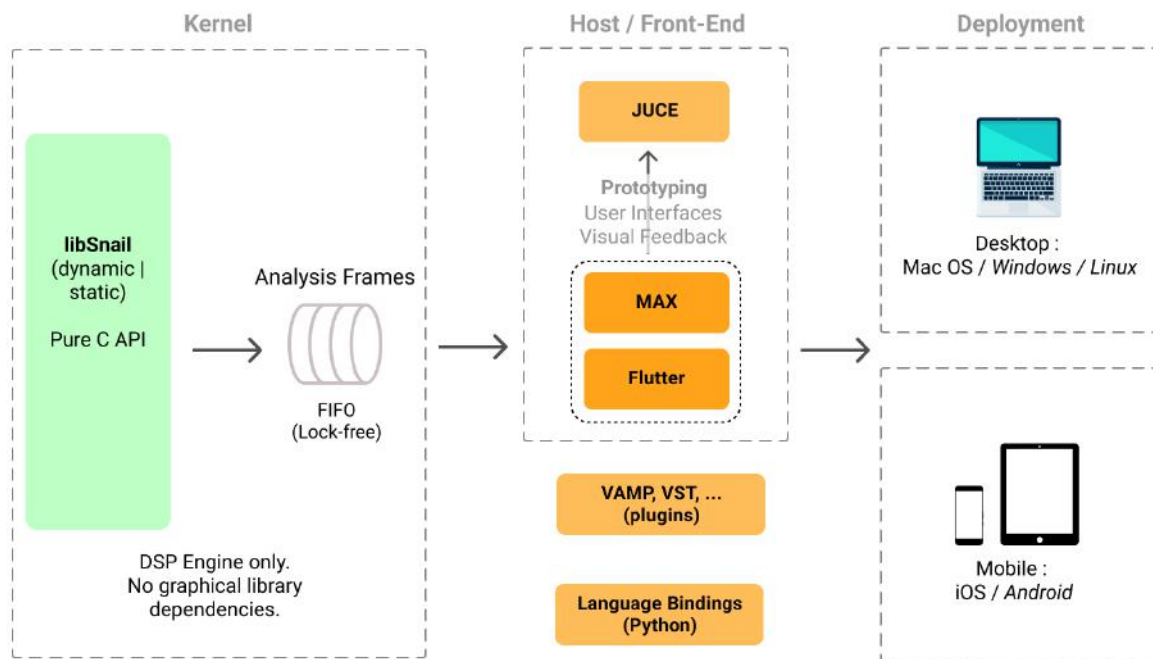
Kernel

libSnail
(dynamic | static)

Pure C API

Analysis Frames

FIFO
(Lock-free)

DSP Engine only.
No graphical library dependencies.

Host / Front-End

JUCE

Prototyping
User Interfaces
Visual Feedback

MAX

Flutter

VAMP, VST, ...
(plugins)

Language Bindings
(Python)

Deployment

Desktop :
Mac OS / *Windows / Linux*

Mobile :
iOS / *Android*